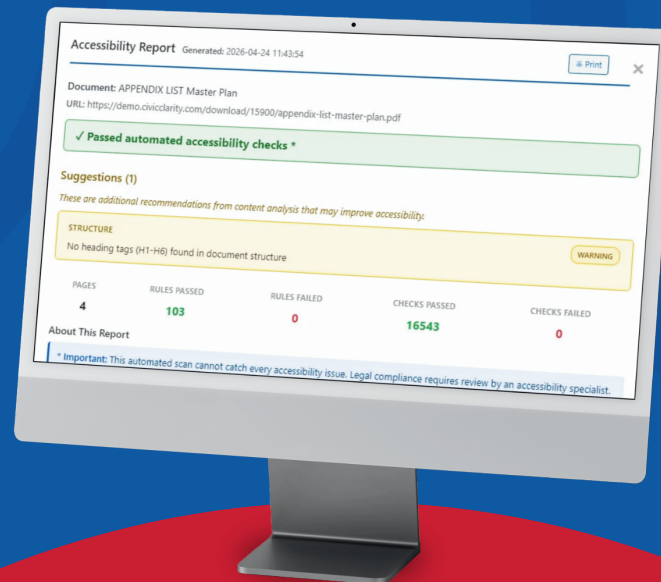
Accessibility Report Generated: 2026-04-24 11:43:54

Print

×

Document: APPENDIX LIST Master Plan

URL: https://demo.civicclarity.com/download/15900/appendix-list-master-plan.pdf

✓ Passed automated accessibility checks *

Suggestions (1)

These are additional recommendations from content analysis that may improve accessibility.

STRUCTURE

No heading tags (H1-H6) found in document structure

WARNING

| PAGES | RULES PASSED | RULES FAILED | CHECKS PASSED | CHECKS FAILED |
|---|---|---|---|---|
| 4 | 103 | 0 | 16543 | 0 |

About This Report

* Important: This automated scan cannot catch every accessibility issue. Legal compliance requires review by an accessibility specialist.